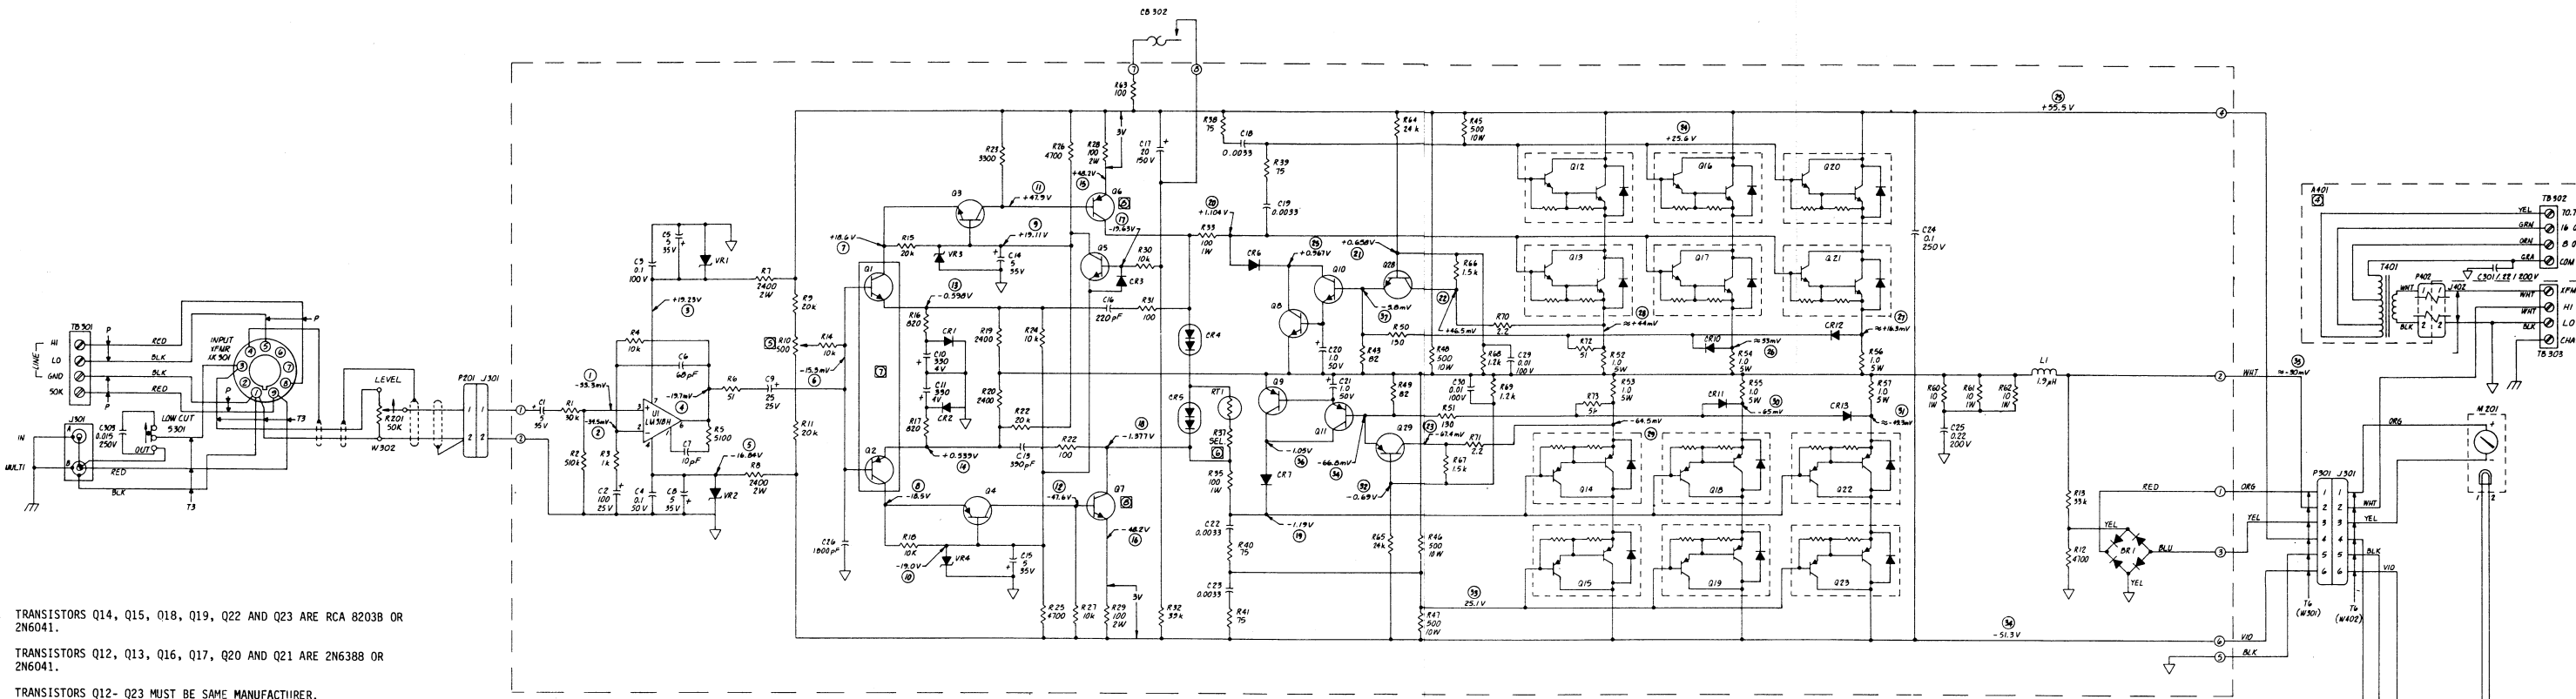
CB 302

R63 100

3V

R23 3300

R26 4700

R28 100 2W

C17 20 150V

R38 75

C18 0.0033

R39 75

C19 0.0033

R64 24k

R45 500 10W

+25.6V

+55.5V

Q12 Q16 Q20

Q13 Q17 Q21

Q3 +47.9V

+48.2V

Q6

-19.65V

+19.11V

Q5

R30 10k

CR3

+18.6V

R15 20k

VR3

C14 5 35V

R33 100 1W

+1.104V

CR6

+0.567V

+0.656V

Q10

Q28

R66 1.5k

C24 0.1 250V

C5 5 35V

VR1

C3 0.1 100V

R7 2400 2W

R9 20k

Q1

-0.598V

C16 220pF

R31 100

CR4

Q8

-5.8mV

R50 150

+16.5mV

R70 2.2

≈+44mV

CR12 ≈+16.3mV

+19.23V

R4 10k

C6 68pF

R10 500

R14 10k

-15.3mV

R16 820

CR1

C10 330 4V

R19 2400

R24 10k

C20 1.0 50V

R43 82

R48 500 10W

R68 1.2k

C29 0.01 100V

R72 51

R52 1.0 5W

CR10 ≈53mV

R54 1.0 5W

R56 1.0 5W

-33.3mV

-34.5mV

U1 LM318H

-19.7mV

R6 51

C9 25 25V

C11 330 4V

CR2

R20 2400

Q9

C21 1.0 50V

R49 82

C30 0.01 100V

R69 1.2k

R73 51

R53 1.0 5W

CR11

R55 1.0 5W

-65mV

CR13

R57 1.0 5W

R60 10 1W

R61 10 1W

R62 10 1W

L1 1.9μH

WHT ≈-90mV

TB301 HI LO GND 50K LINE

RED BLK BLK RED

P

INPUT XFMR XK301

LEVEL

R201 50K

P201 J301

C1 5 35V

R1 30k

R2 510k

R3 1k

R5 5100

R11 20k

R17 820

R22 20k

R37 SEL

RT1

R51 130

-67.4mV

Q11

R71 2.2

-64.5mV

≈-49.3mV

C25 0.22 200V

IN

MULTI

J301

C305 0.015 250V

LOW CUT S301

OUT

W302

T3

C7 10pF

-16.84V

R8 2400 2W

VR2

C2 100 25V

C4 0.1 50V

C8 5 35V

Q2

+0.559V

C13 390pF

R22 100

-1.977V

CR5

R35 100 1W

-1.05V

CR7

-66.8mV

Q29

-0.69V

R67 1.5k

Q14 Q18 Q22

Q15 Q19 Q23

C26 1000pF

-18.5V

Q4

-47.6V

Q7

-48.2V

R18 10K

VR4

C15 5 35V

-19.0V

-1.19V

C22 0.0033

R40 75

C23 0.0033

R41 75

R65 24k

R46 500 10W

R47 500 10W

25.1V

-51.3V

R25 4700

R27 10k

R29 100 2W

R32 33k

R13 33k

R12 4700

RED

YEL

BR1

BLU

YEL

ORG

YEL

VIO

BLK

P301 J301

T4 (W301)

T4 (W402)

WHT

YEL

BLK

VIO

ORG

M201

A401

TB302

YEL GRN ORN GRA

T401

P402

J402

C301 .22 200V

WHT WHT BLK

TB303

XFM HI LO CHA

TRANSISTORS Q14, Q15, Q18, Q19, Q22 AND Q23 ARE RCA 8203B OR 2N6041.

TRANSISTORS Q12, Q13, Q16, Q17, Q20 AND Q21 ARE 2N6388 OR 2N6041.

TRANSISTORS Q12- Q23 MUST BE SAME MANUFACTURER.